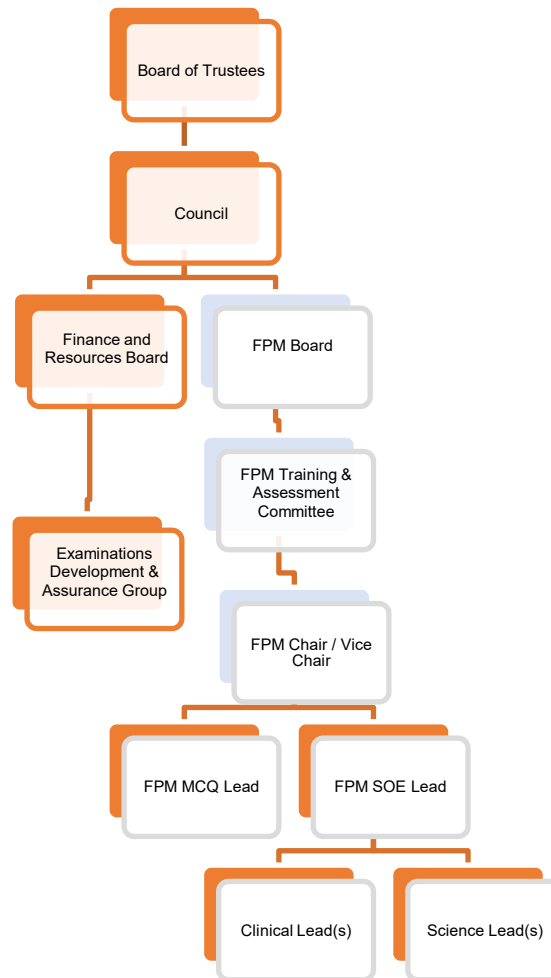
Board of Trustees

Council

Finance and Resources Board

FPM Board

Examinations Development & Assurance Group

FPM Training & Assessment Committee

FPM Chair / Vice Chair

FPM MCQ Lead

FPM SOE Lead

Clinical Lead(s)

Science Lead(s)